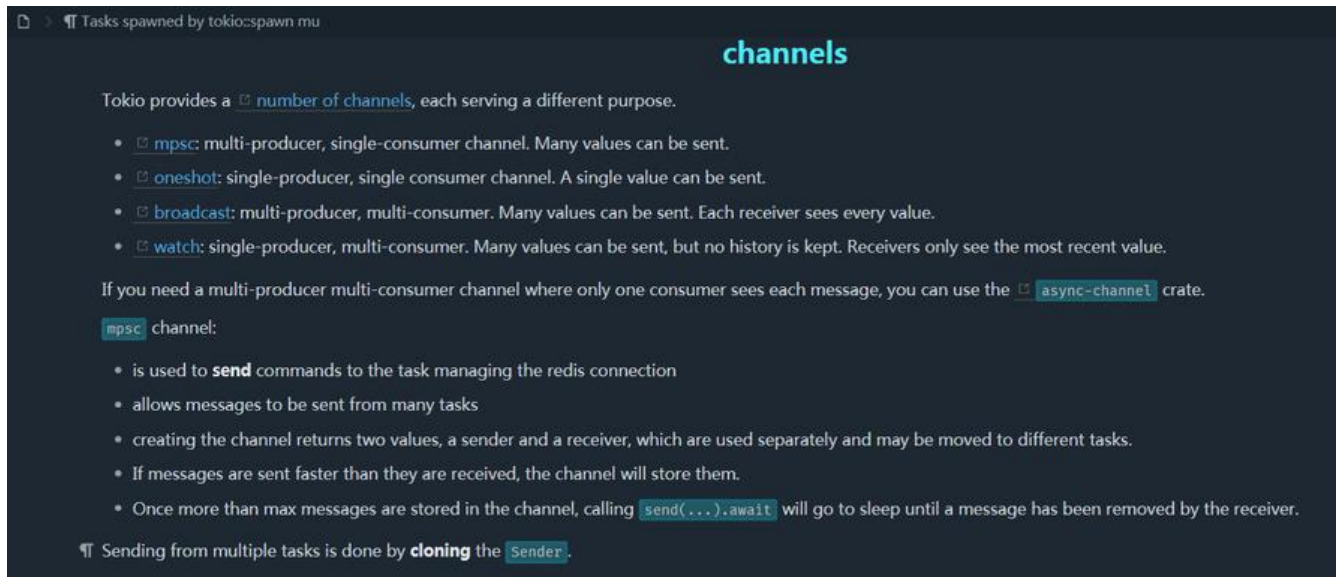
¶ Tasks spawned by tokio::spawn mu

channels

Tokio provides a number of channels, each serving a different purpose.

- mpsc: multi-producer, single-consumer channel. Many values can be sent.
- oneshot: single-producer, single consumer channel. A single value can be sent.
- broadcast: multi-producer, multi-consumer. Many values can be sent. Each receiver sees every value.
- watch: single-producer, multi-consumer. Many values can be sent, but no history is kept. Receivers only see the most recent value.

If you need a multi-producer multi-consumer channel where only one consumer sees each message, you can use the async-channel crate.

mpsc channel:

- is used to **send** commands to the task managing the redis connection
- allows messages to be sent from many tasks
- creating the channel returns two values, a sender and a receiver, which are used separately and may be moved to different tasks.
- If messages are sent faster than they are received, the channel will store them.
- Once more than max messages are stored in the channel, calling send(...).await will go to sleep until a message has been removed by the receiver.

¶ Sending from multiple tasks is done by **cloning** the Sender.